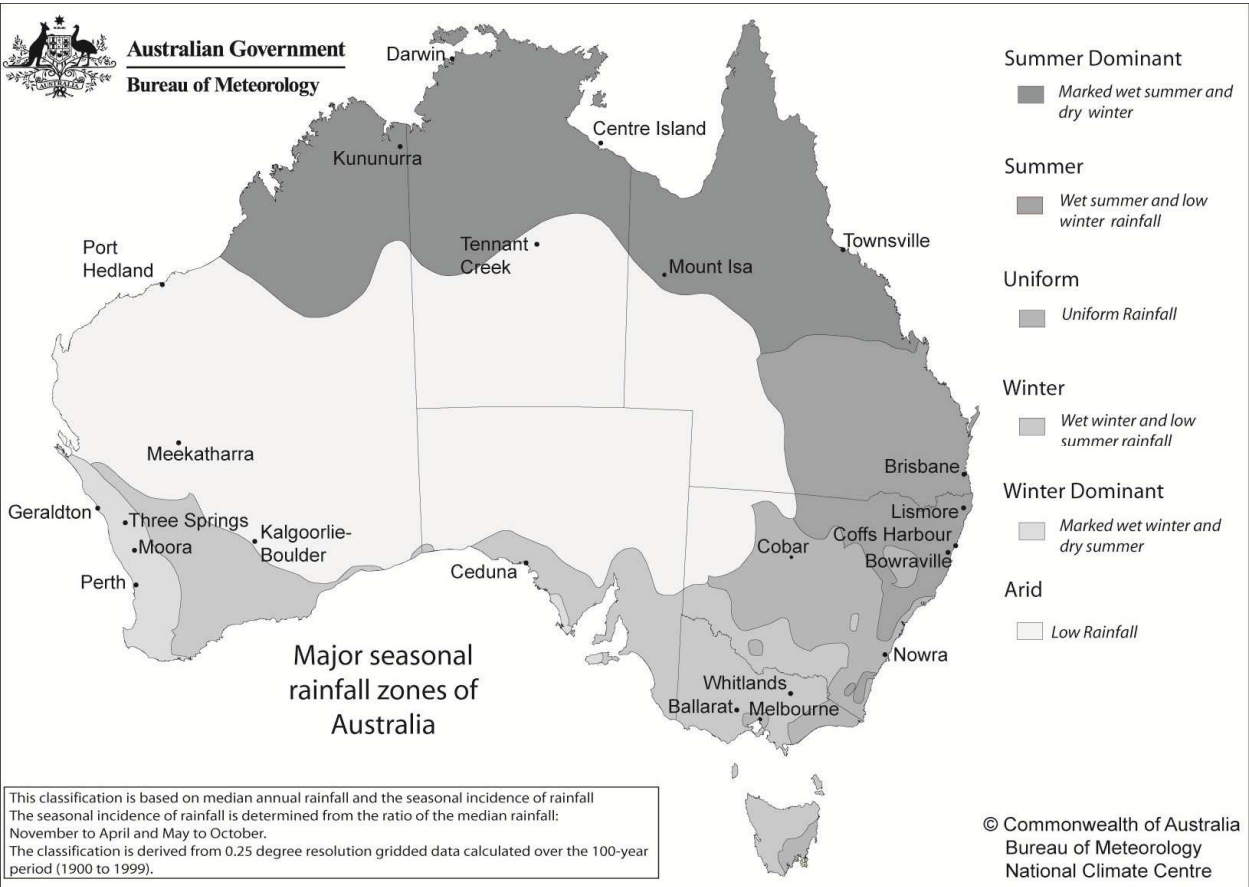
Australian Government
Bureau of Meteorology

Darwin
Centre Island
Kununurra
Port Hedland
Tennant Creek
Mount Isa
Townsville
Meekatharra
Brisbane
Geraldton
Three Springs
Moora
Kalgoorlie-Boulder
Lismore
Coffs Harbour
Bowraville
Cobar
Ceduna
Perth
Nowra
Whitlands
Ballarat
Melbourne

Major seasonal rainfall zones of Australia

Summer Dominant
Marked wet summer and dry winter

Summer
Wet summer and low winter rainfall

Uniform
Uniform Rainfall

Winter
Wet winter and low summer rainfall

Winter Dominant
Marked wet winter and dry summer

Arid
Low Rainfall

This classification is based on median annual rainfall and the seasonal incidence of rainfall
The seasonal incidence of rainfall is determined from the ratio of the median rainfall: November to April and May to October.
The classification is derived from 0.25 degree resolution gridded data calculated over the 100-year period (1900 to 1999).

© Commonwealth of Australia
Bureau of Meteorology
National Climate Centre